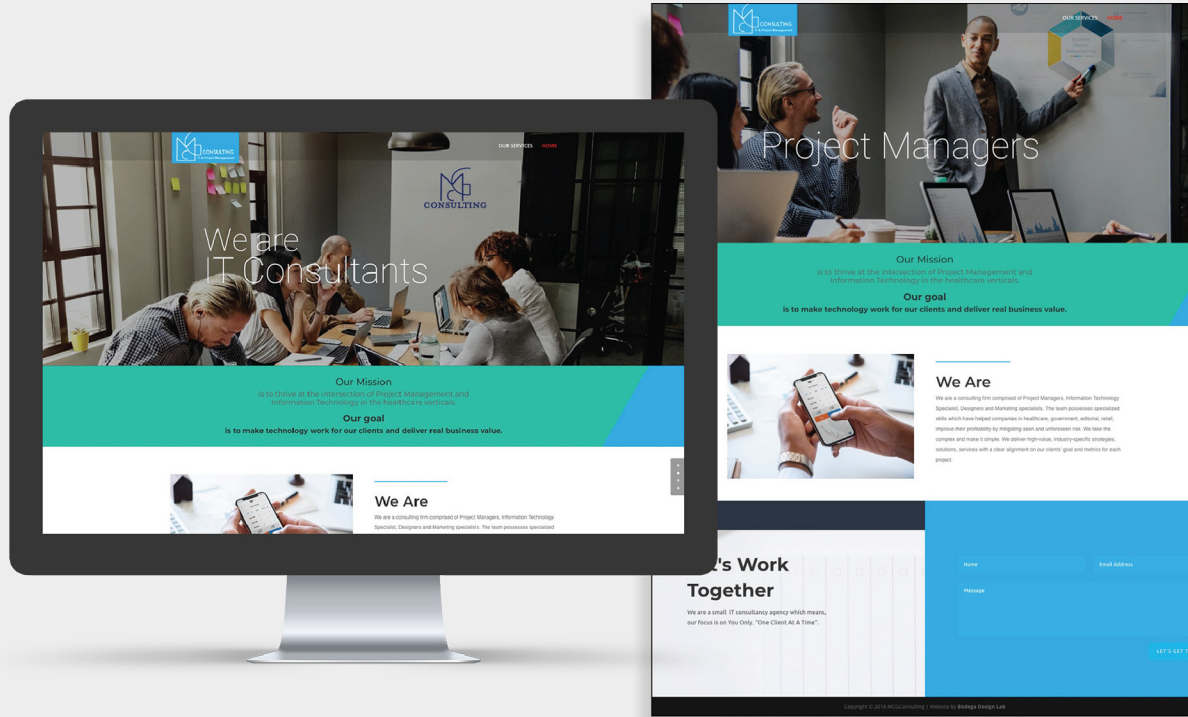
CONSULTING
IT & Project Management

OUR SERVICES HOME

CONSULTING

We are
IT Consultants

Our Mission
is to thrive at the intersection of Project Management and Information Technology in the healthcare verticals.

Our goal
is to make technology work for our clients and deliver real business value.

We Are
We are a consulting firm comprised of Project Managers, Information Technology Specialist, Designers and Marketing specialists. The team possesses specialized

CONSULTING
IT & Project Management

OUR SERVICES HOME

Project Managers

Our Mission
is to thrive at the intersection of Project Management and Information Technology in the healthcare verticals.

Our goal
is to make technology work for our clients and deliver real business value.

We Are
We are a consulting firm comprised of Project Managers, Information Technology Specialist, Designers and Marketing specialists. The team possesses specialized skills which have helped companies in healthcare, government, editorial, retail, improve their profitability by mitigating seen and unforeseen risk. We take the complex and make it simple. We deliver high-value, industry-specific strategies, solutions, services with a clear alignment on our clients' goal and metrics for each project.

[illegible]'s Work
Together

We are a small IT consultancy agency which means, our focus is on You Only. "One Client At A Time".

Name
Email Address
Message

LET'S GET T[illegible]

Copyright © 2018 MCGConsulting | Website by Bodega Design Lab